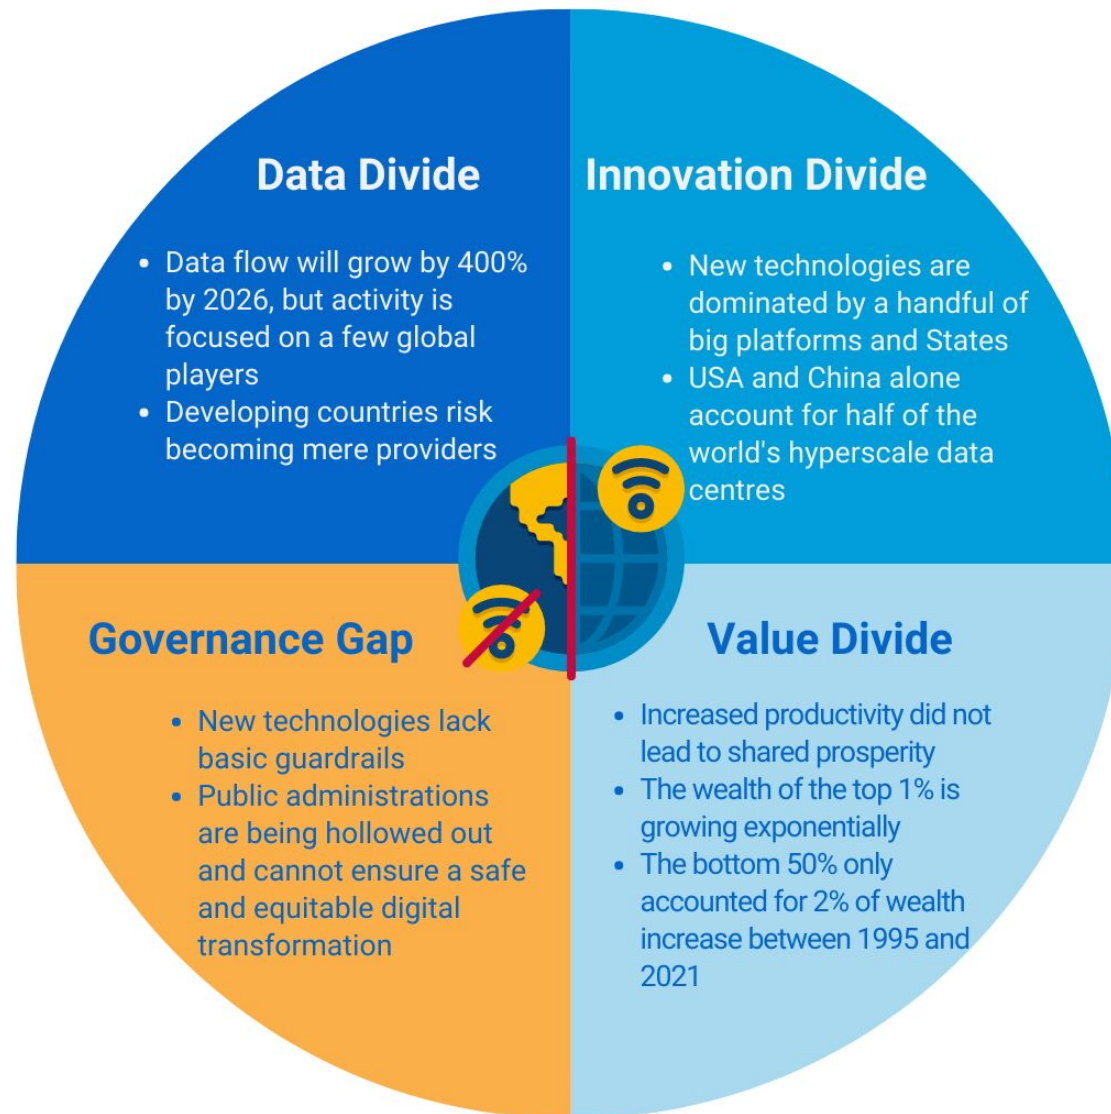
Data Divide

- Data flow will grow by 400% by 2026, but activity is focused on a few global players
- Developing countries risk becoming mere providers

Innovation Divide

- New technologies are dominated by a handful of big platforms and States
- USA and China alone account for half of the world's hyperscale data centres

Governance Gap

- New technologies lack basic guardrails
- Public administrations are being hollowed out and cannot ensure a safe and equitable digital transformation

Value Divide

- Increased productivity did not lead to shared prosperity
- The wealth of the top 1% is growing exponentially
- The bottom 50% only accounted for 2% of wealth increase between 1995 and 2021